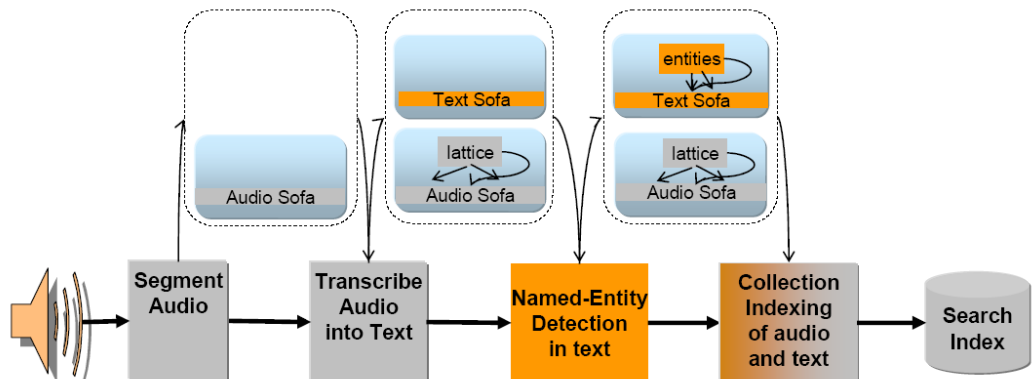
Audio Sofa

Text Sofa

lattice

Audio Sofa

entities

Text Sofa

lattice

Audio Sofa

Segment Audio

Transcribe Audio into Text

Named-Entity Detection in text

Collection Indexing of audio and text

Search Index